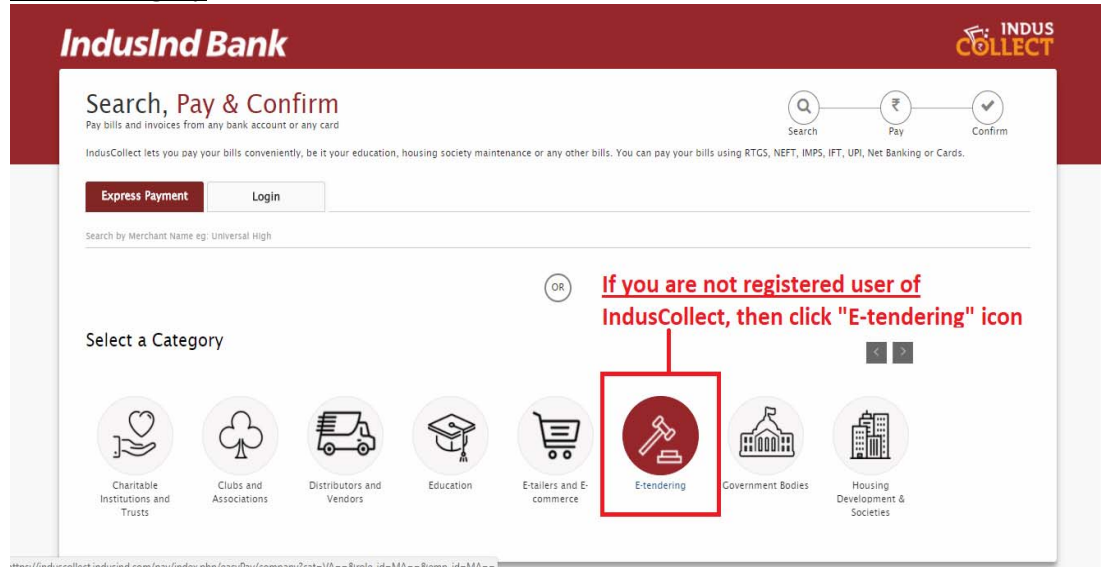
IndusInd Bank

INDUS COLLECT

Search, Pay & Confirm

Pay bills and invoices from any bank account or any card

Search Pay Confirm

IndusCollect lets you pay your bills conveniently, be it your education, housing society maintenance or any other bills. You can pay your bills using RTGS, NEFT, IMPS, IFT, UPI, Net Banking or Cards.

Express Payment | Login

Search by Merchant Name eg: Universal High

OR

If you are not registered user of IndusCollect, then click "E-tendering" icon

Select a Category

Charitable Institutions and Trusts

Clubs and Associations

Distributors and Vendors

Education

E-tailers and E-commerce

E-tendering

Government Bodies

Housing Development & Societies

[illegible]